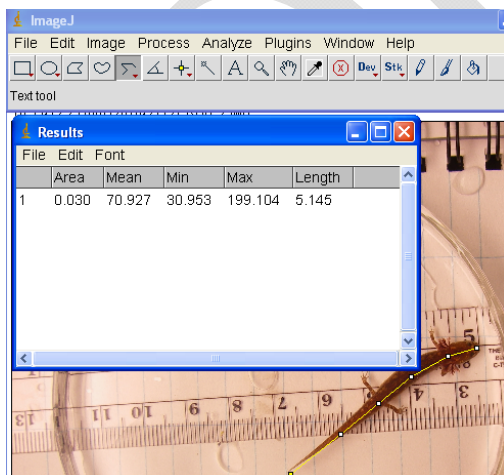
ImageJ

File Edit Image Process Analyze Plugins Window Help

Dev Stk

Text tool

Results

File Edit Font

| | Area | Mean | Min | Max | Length |
|---|---|---|---|---|---|
| 1 | 0.030 | 70.927 | 30.953 | 199.104 | 5.145 |

12 11 10 9 8 7 6 5 4 3

5 6